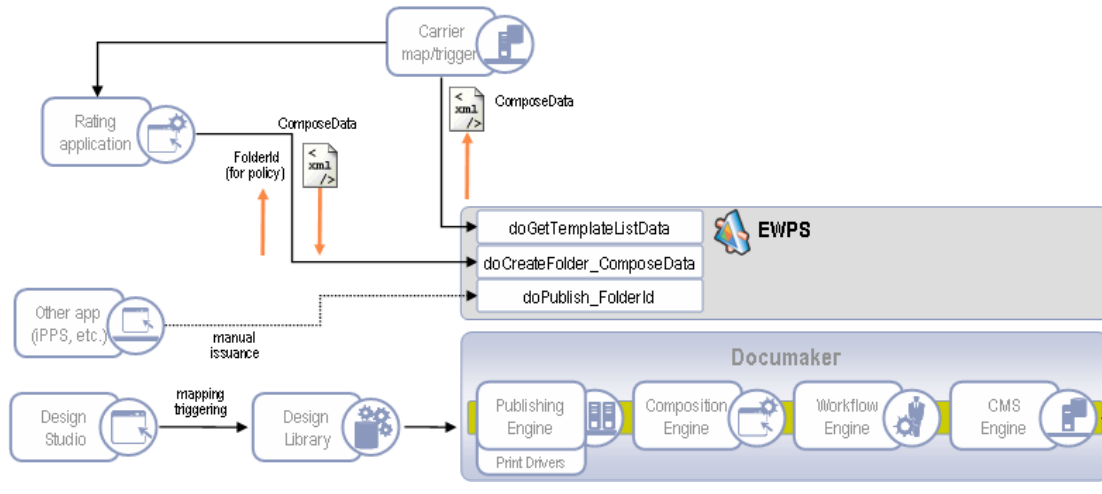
Carrier map/trigger

Rating application

ComposeData

< xml />

ComposeData

< xml />

FolderId (for policy)

doGetTemplateListData

EWPS

doCreateFolder_ComposeData

doPublish_FolderId

Other app (iPPS, etc.)

manual issuance

Documaker

Design Studio

mapping triggering

Design Library

Publishing Engine

Print Drivers

Composition Engine

Workflow Engine

CMS Engine